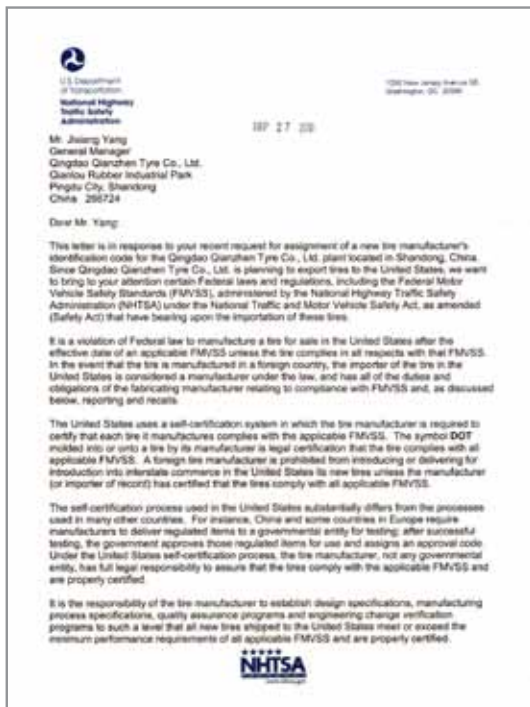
U.S. Department of Transportation
National Highway Traffic Safety Administration

1200 New Jersey Avenue SE
Washington, DC 20590

SEP 27 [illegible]

Mr. Jixiang Yang
General Manager
Qingdao Qianzhen Tyre Co., Ltd.
Qianlou Rubber Industrial Park
Pingdu City, Shandong
China 266724

Dear Mr. Yang:

This letter is in response to your recent request for assignment of a new tire manufacturer's identification code for the Qingdao Qianzhen Tyre Co., Ltd. plant located in Shandong, China. Since Qingdao Qianzhen Tyre Co., Ltd. is planning to export tires to the United States, we want to bring to your attention certain Federal laws and regulations, including the Federal Motor Vehicle Safety Standards (FMVSS), administered by the National Highway Traffic Safety Administration (NHTSA) under the National Traffic and Motor Vehicle Safety Act, as amended (Safety Act) that have bearing upon the importation of these tires.

It is a violation of Federal law to manufacture a tire for sale in the United States after the effective date of an applicable FMVSS unless the tire complies in all respects with that FMVSS. In the event that the tire is manufactured in a foreign country, the importer of the tire in the United States is considered a manufacturer under the law, and has all of the duties and obligations of the fabricating manufacturer relating to compliance with FMVSS and, as discussed below, reporting and recalls.

The United States uses a self-certification system in which the tire manufacturer is required to certify that each tire it manufactures complies with the applicable FMVSS. The symbol DOT molded into or onto a tire by its manufacturer is legal certification that the tire complies with all applicable FMVSS. A foreign tire manufacturer is prohibited from introducing or delivering for introduction into interstate commerce in the United States its new tires unless the manufacturer (or importer of record) has certified that the tires comply with all applicable FMVSS.

The self-certification process used in the United States substantially differs from the processes used in many other countries. For instance, China and some countries in Europe require manufacturers to deliver regulated items to a governmental entity for testing; after successful testing, the government approves those regulated items for use and assigns an approval code. Under the United States self-certification process, the tire manufacturer, not any governmental entity, has full legal responsibility to assure that the tires comply with the applicable FMVSS and are properly certified.

It is the responsibility of the tire manufacturer to establish design specifications, manufacturing process specifications, quality assurance programs and engineering change verification programs to such a level that all new tires shipped to the United States meet or exceed the minimum performance requirements of all applicable FMVSS and are properly certified.

NHTSA
www.nhtsa.gov